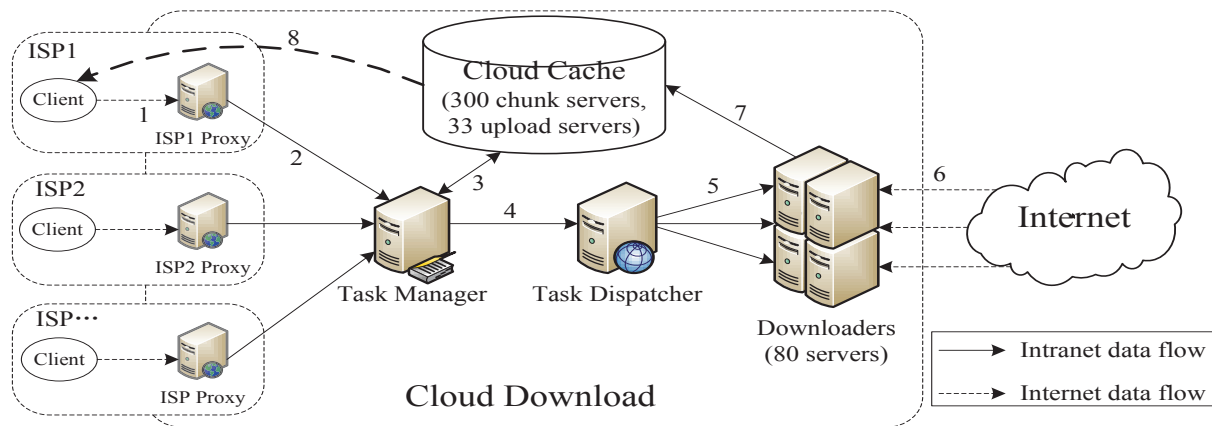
ISP1

Client

1

ISP1 Proxy

8

Cloud Cache
(300 chunk servers,
33 upload servers)

7

2

3

ISP2

Client

ISP2 Proxy

4

Task Manager

Task Dispatcher

5

6

Internet

ISP…

Client

ISP Proxy

Downloaders
(80 servers)

Intranet data flow

Internet data flow

Cloud Download